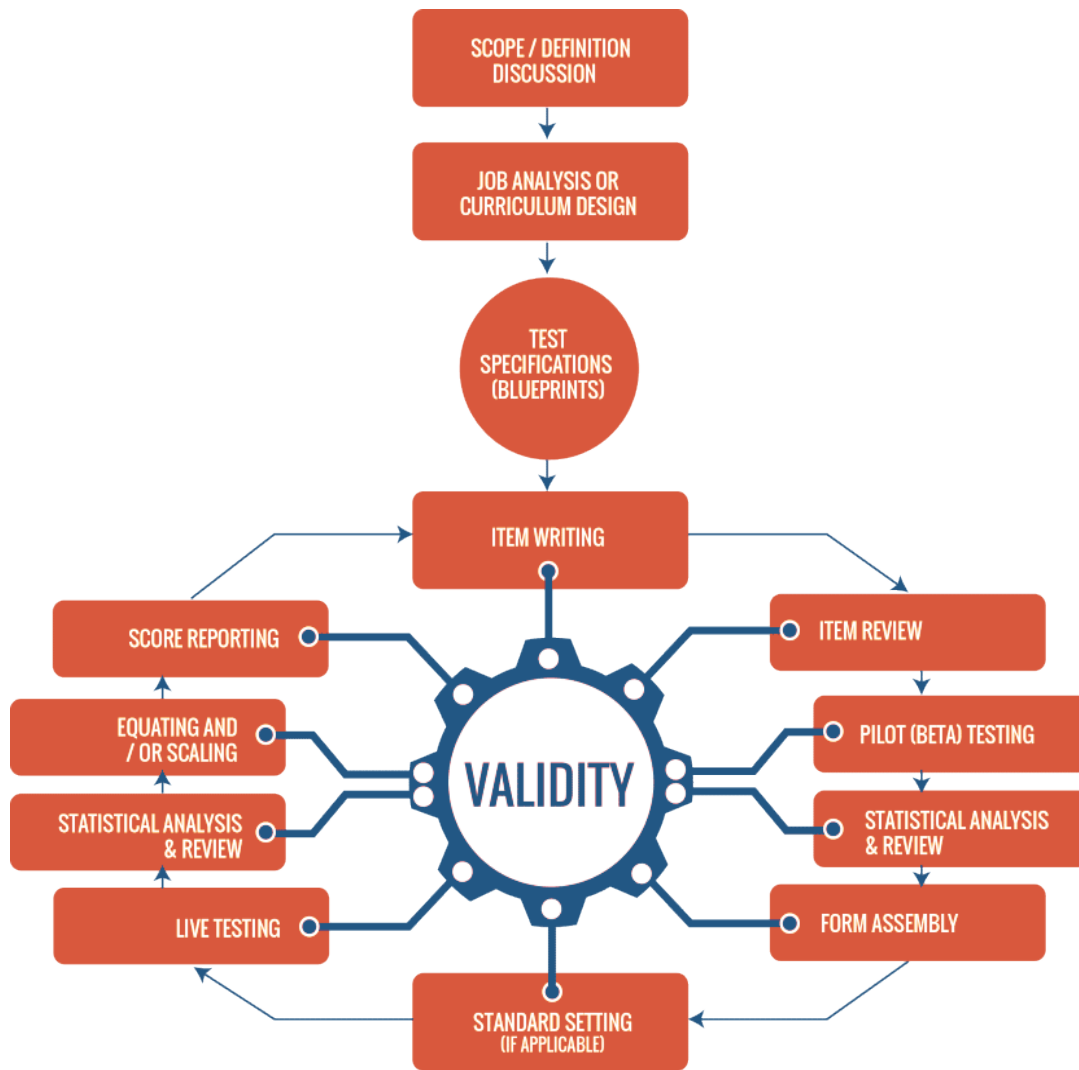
SCOPE / DEFINITION DISCUSSION

JOB ANALYSIS OR CURRICULUM DESIGN

TEST SPECIFICATIONS (BLUEPRINTS)

ITEM WRITING

ITEM REVIEW

PILOT (BETA) TESTING

STATISTICAL ANALYSIS & REVIEW

FORM ASSEMBLY

STANDARD SETTING (IF APPLICABLE)

LIVE TESTING

STATISTICAL ANALYSIS & REVIEW

EQUATING AND / OR SCALING

SCORE REPORTING

VALIDITY